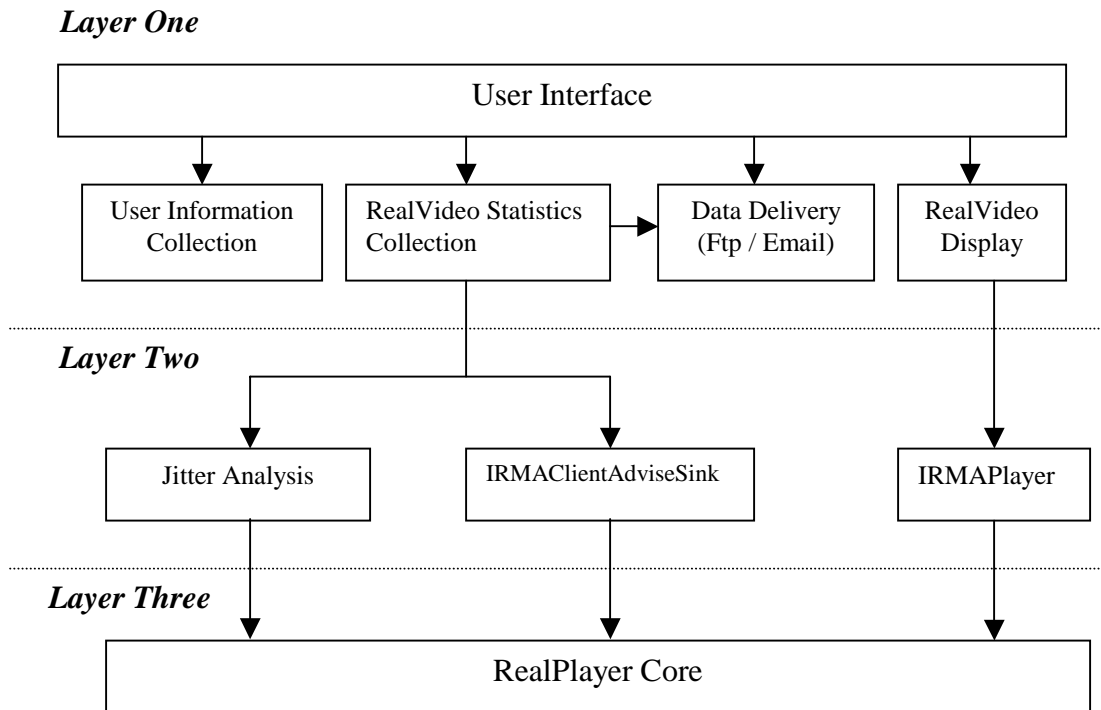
*Layer One*

User Interface

User Information Collection

RealVideo Statistics Collection

Data Delivery (Ftp / Email)

RealVideo Display

*Layer Two*

Jitter Analysis

IRMAClientAdviseSink

IRMAPlayer

*Layer Three*

RealPlayer Core